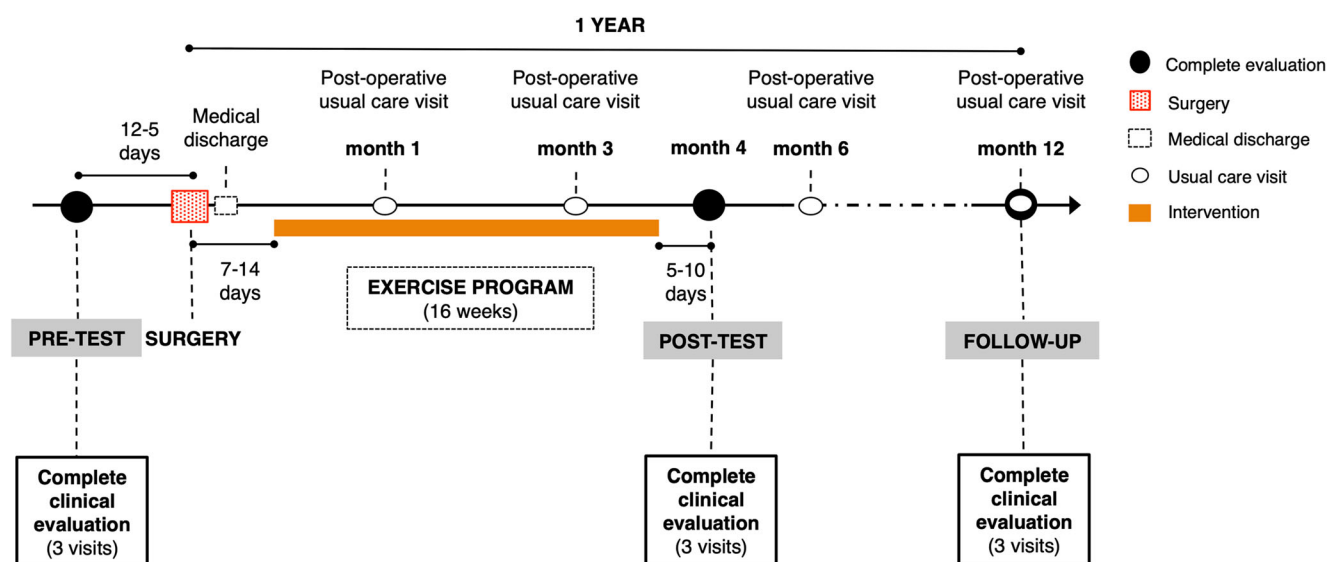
1 YEAR

Complete evaluation
Surgery
Medical discharge
Usual care visit
Intervention

12-5 days

Medical discharge

Post-operative usual care visit
month 1

Post-operative usual care visit
month 3

month 4

Post-operative usual care visit
month 6

Post-operative usual care visit
month 12

7-14 days

EXERCISE PROGRAM
(16 weeks)

5-10 days

PRE-TEST

SURGERY

POST-TEST

FOLLOW-UP

Complete clinical evaluation
(3 visits)

Complete clinical evaluation
(3 visits)

Complete clinical evaluation
(3 visits)